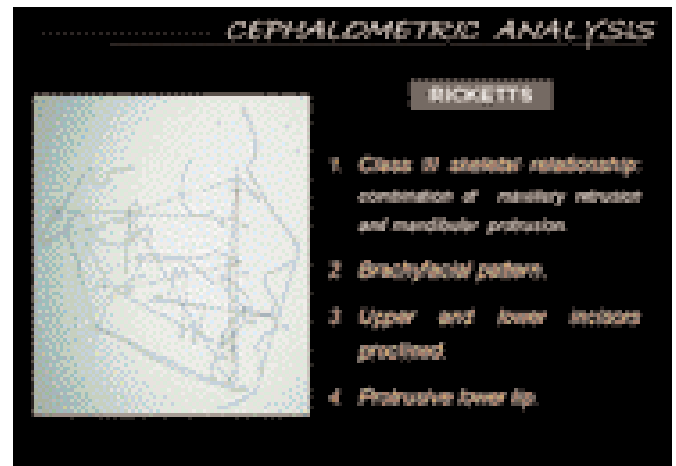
CEPHALOMETRIC ANALYSIS

RICKETTS

1. Class III skeletal relationship: combination of maxillary retrusion and mandibular protrusion.

2. Brachyfacial pattern.

3. Upper and lower incisors proclined.

4. Protrusive lower lip.